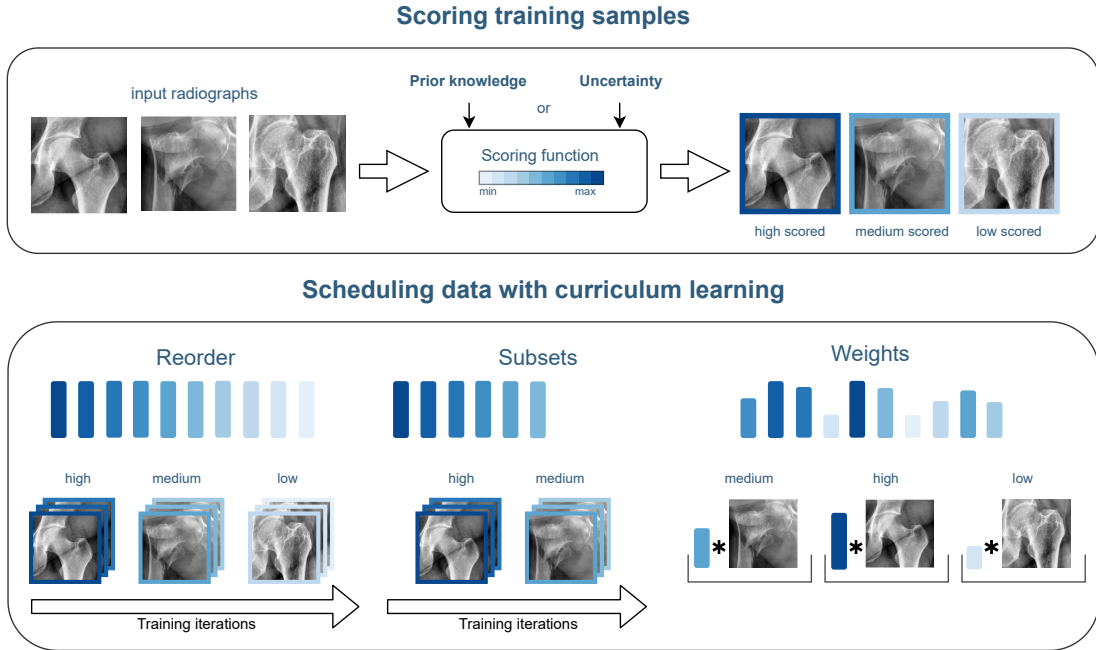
Scoring training samples

input radiographs

Prior knowledge

or

Uncertainty

Scoring function

min

max

high scored

medium scored

low scored

Scheduling data with curriculum learning

Reorder

high

medium

low

Training iterations

Subsets

high

medium

Training iterations

Weights

medium

*

high

*

low

*